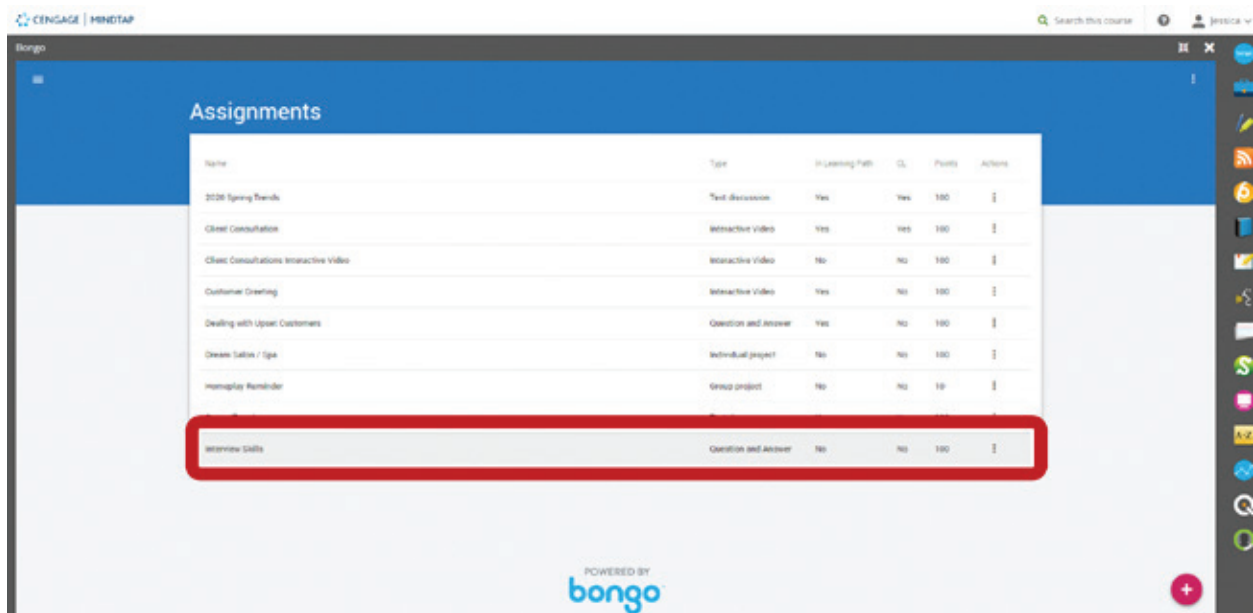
CENGAGE | MINDTAP

Search this course

Jessica

Bongo

Assignments

| Name | Type | In Learning Path | GL | Points | Actions |
|---|---|---|---|---|---|
| 2020 Spring Trends | Text discussion | Yes | Yes | 100 | ⋮ |
| Client Consultation | Interactive Video | Yes | Yes | 100 | ⋮ |
| Client Consultations Interactive Video | Interactive Video | No | No | 100 | ⋮ |
| Customer Greeting | Interactive Video | Yes | No | 100 | ⋮ |
| Dealing with Upset Customers | Question and Answer | Yes | No | 100 | ⋮ |
| Dream Salon / Spa | Individual project | No | No | 100 | ⋮ |
| Homeplay Reminder | Group project | No | No | 10 | ⋮ |
| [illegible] | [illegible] | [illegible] | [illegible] | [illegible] | ⋮ |
| Interview Skills | Question and Answer | No | No | 100 | ⋮ |

POWERED BY
bongo